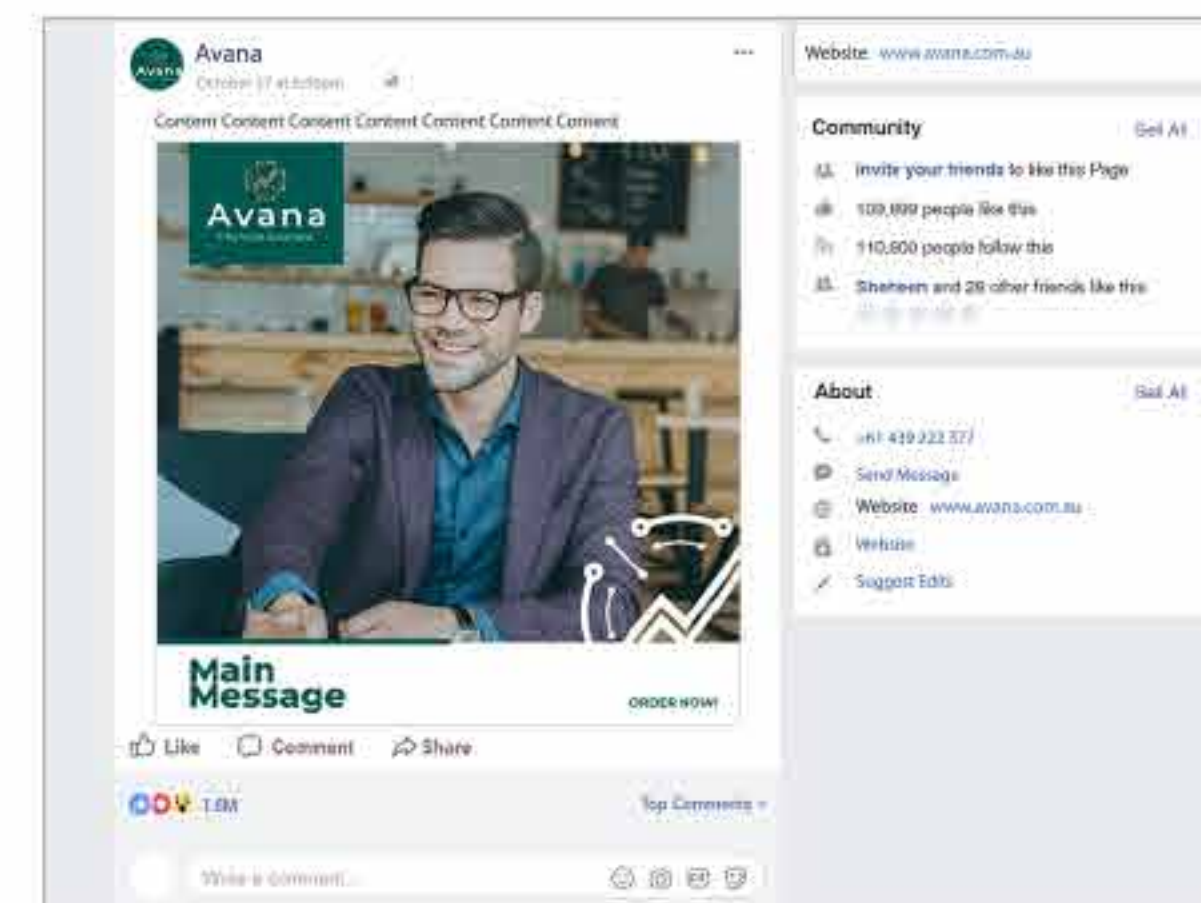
Avana
October 17 at 8:00pm
...
Content Content Content Content Content Content Content

Avana

Main Message
ORDER NOW!

Like
Comment
Share

1.6M
Top Comments

Write a comment...

Website www.avana.com.au

Community
See All
Invite your friends to like this Page
109,899 people like this
110,800 people follow this
Shaheem and 28 other friends like this

About
See All
+61 439 222 377
Send Message
Website www.avana.com.au
Website
Suggest Edits